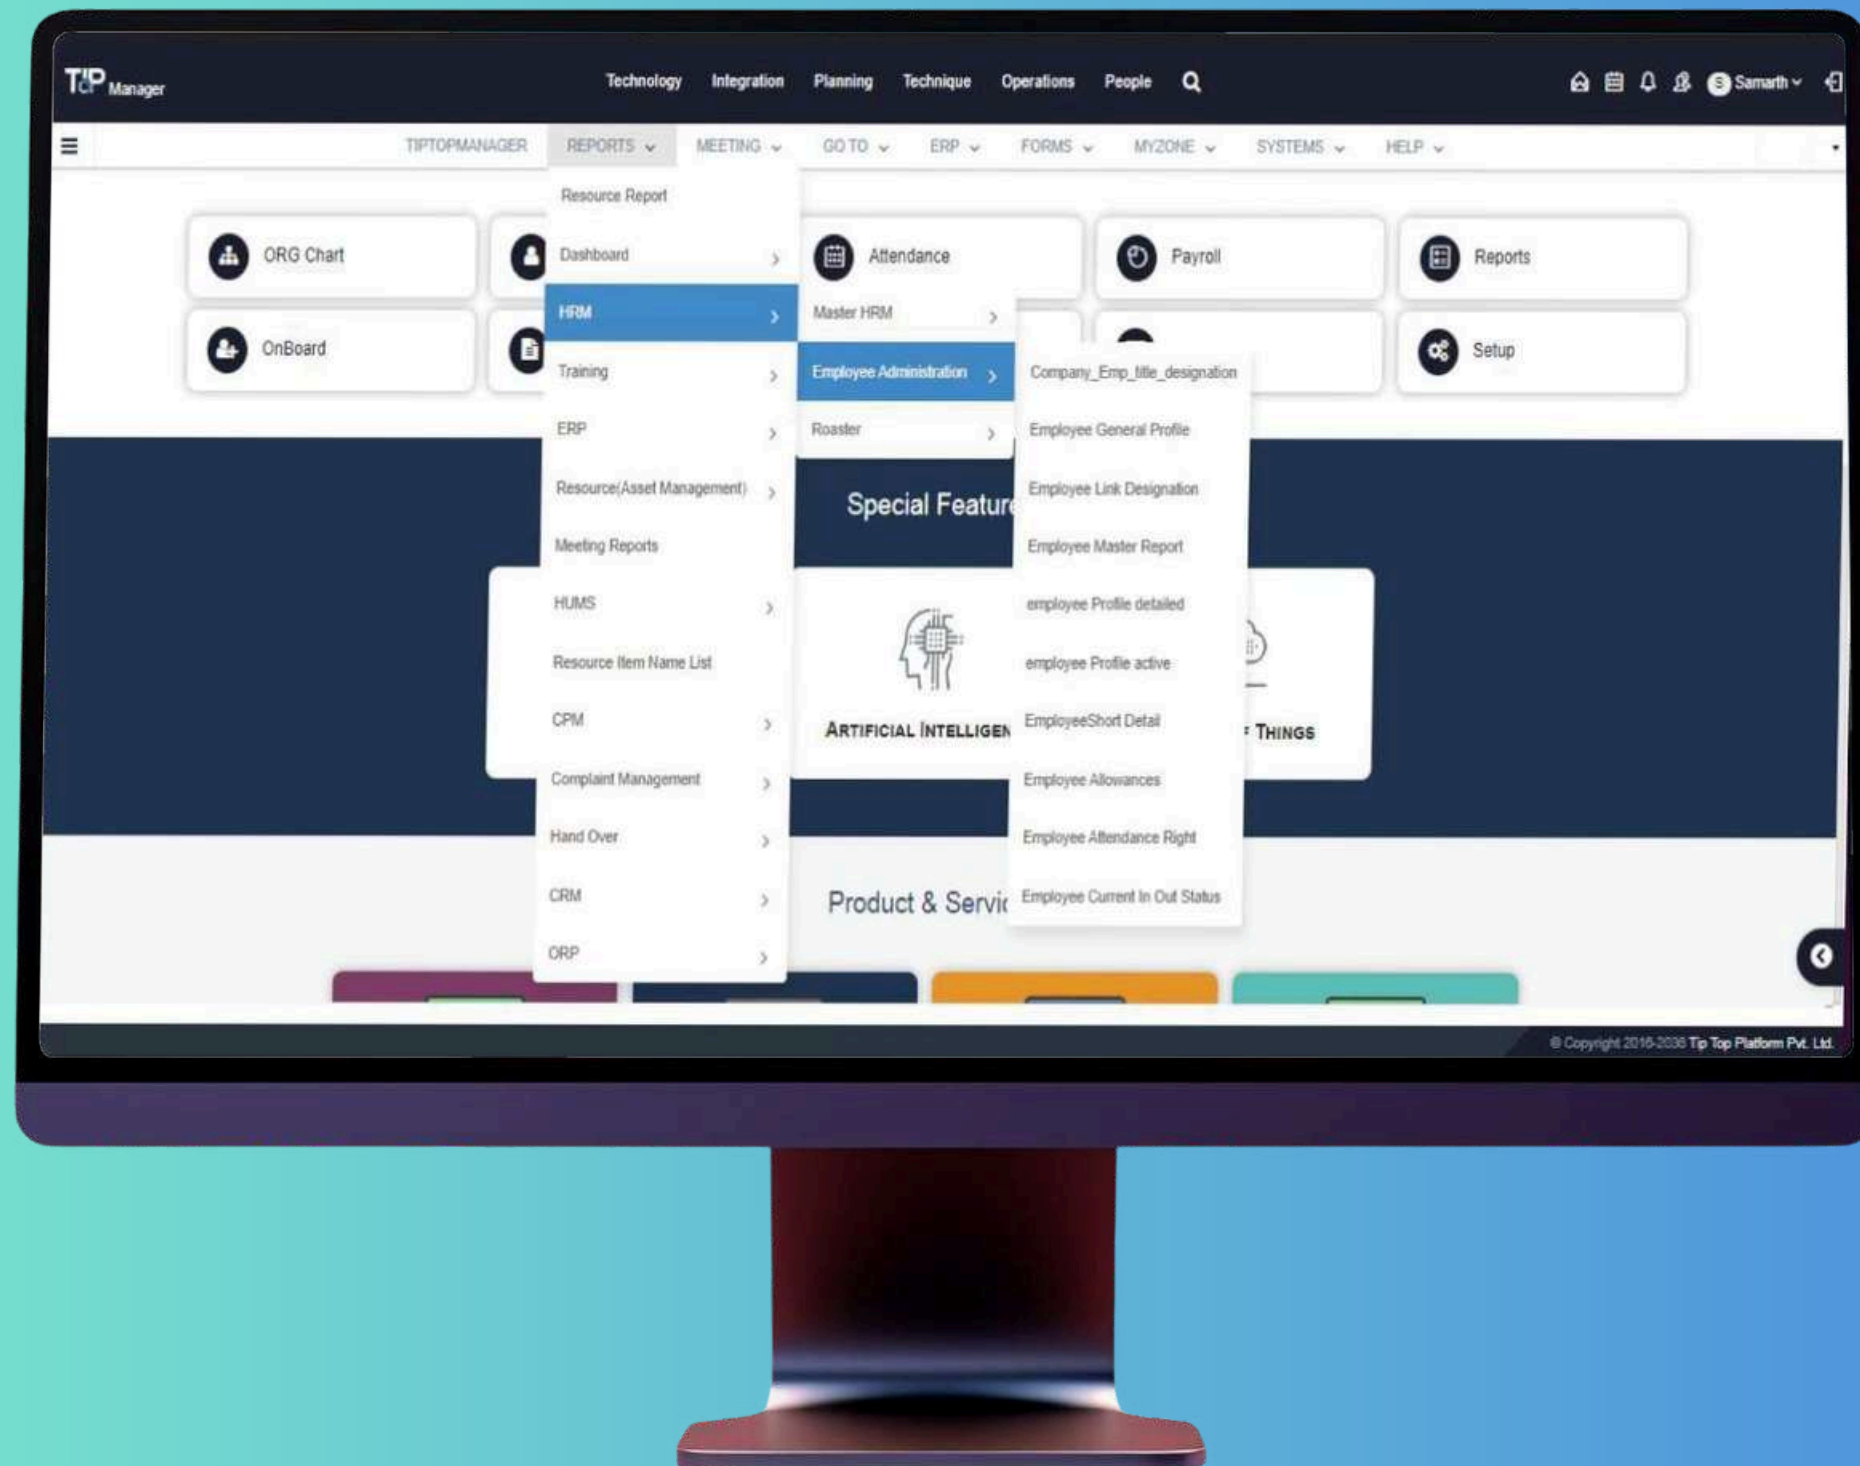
TTP Manager

Technology Integration Planning Technique Operations People

S Samarth

TIPTOPMANAGER REPORTS MEETING GO TO ERP FORMS MYZONE SYSTEMS HELP

Resource Report
Dashboard
HRM
Training
ERP
Resource(Asset Management)
Meeting Reports
HUMS
Resource Item Name List
CPM
Complaint Management
Hand Over
CRM
ORP

Master HRM
Employee Administration
Roaster

Company_Emp_title_designation
Employee General Profile
Employee Link Designation
Employee Master Report
employee Profile detailed
employee Profile active
EmployeeShort Detail
Employee Allowances
Employee Attendance Right
Employee Current In Out Status

ORG Chart
OnBoard
Attendance
Payroll
Reports
Setup

Special Featur

ARTIFICIAL INTELLIGEN
THINGS

Product & Servic

© Copyright 2016-2036 Tip Top Platform Pvt. Ltd.